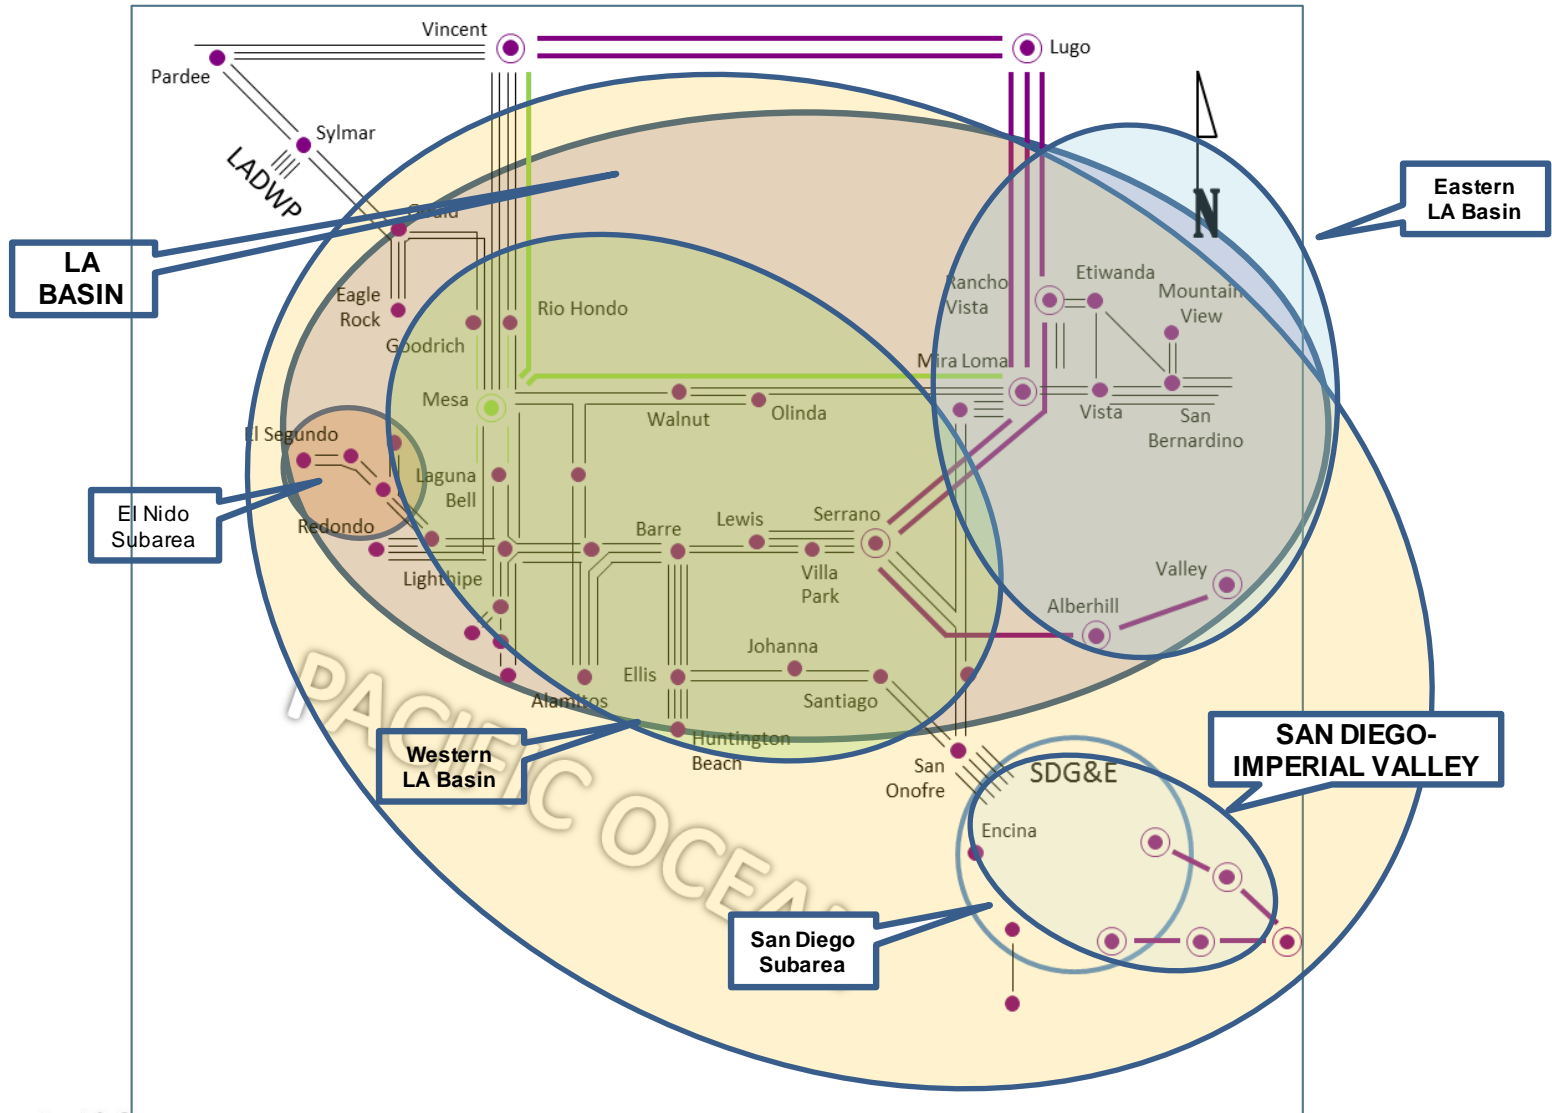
Vincent
Lugo
Pardee
Sylmar
LADWP
N
Eastern LA Basin
LA BASIN
Gould
Eagle Rock
Rio Hondo
Goodrich
Rancho Vista
Etiwanda
Mountain View
Mira Loma
Mesa
Walnut
Olinda
Vista
San Bernardino
El Segundo
Laguna Bell
El Nido Subarea
Redondo
Barre
Lewis
Serrano
Villa Park
Lighthipe
Valley
Alberhill
Johanna
Ellis
Santiago
Alamitos
PACIFIC OCEAN
Huntington Beach
Western LA Basin
San Onofre
SDG&E
SAN DIEGO-IMPERIAL VALLEY
Encina
San Diego Subarea